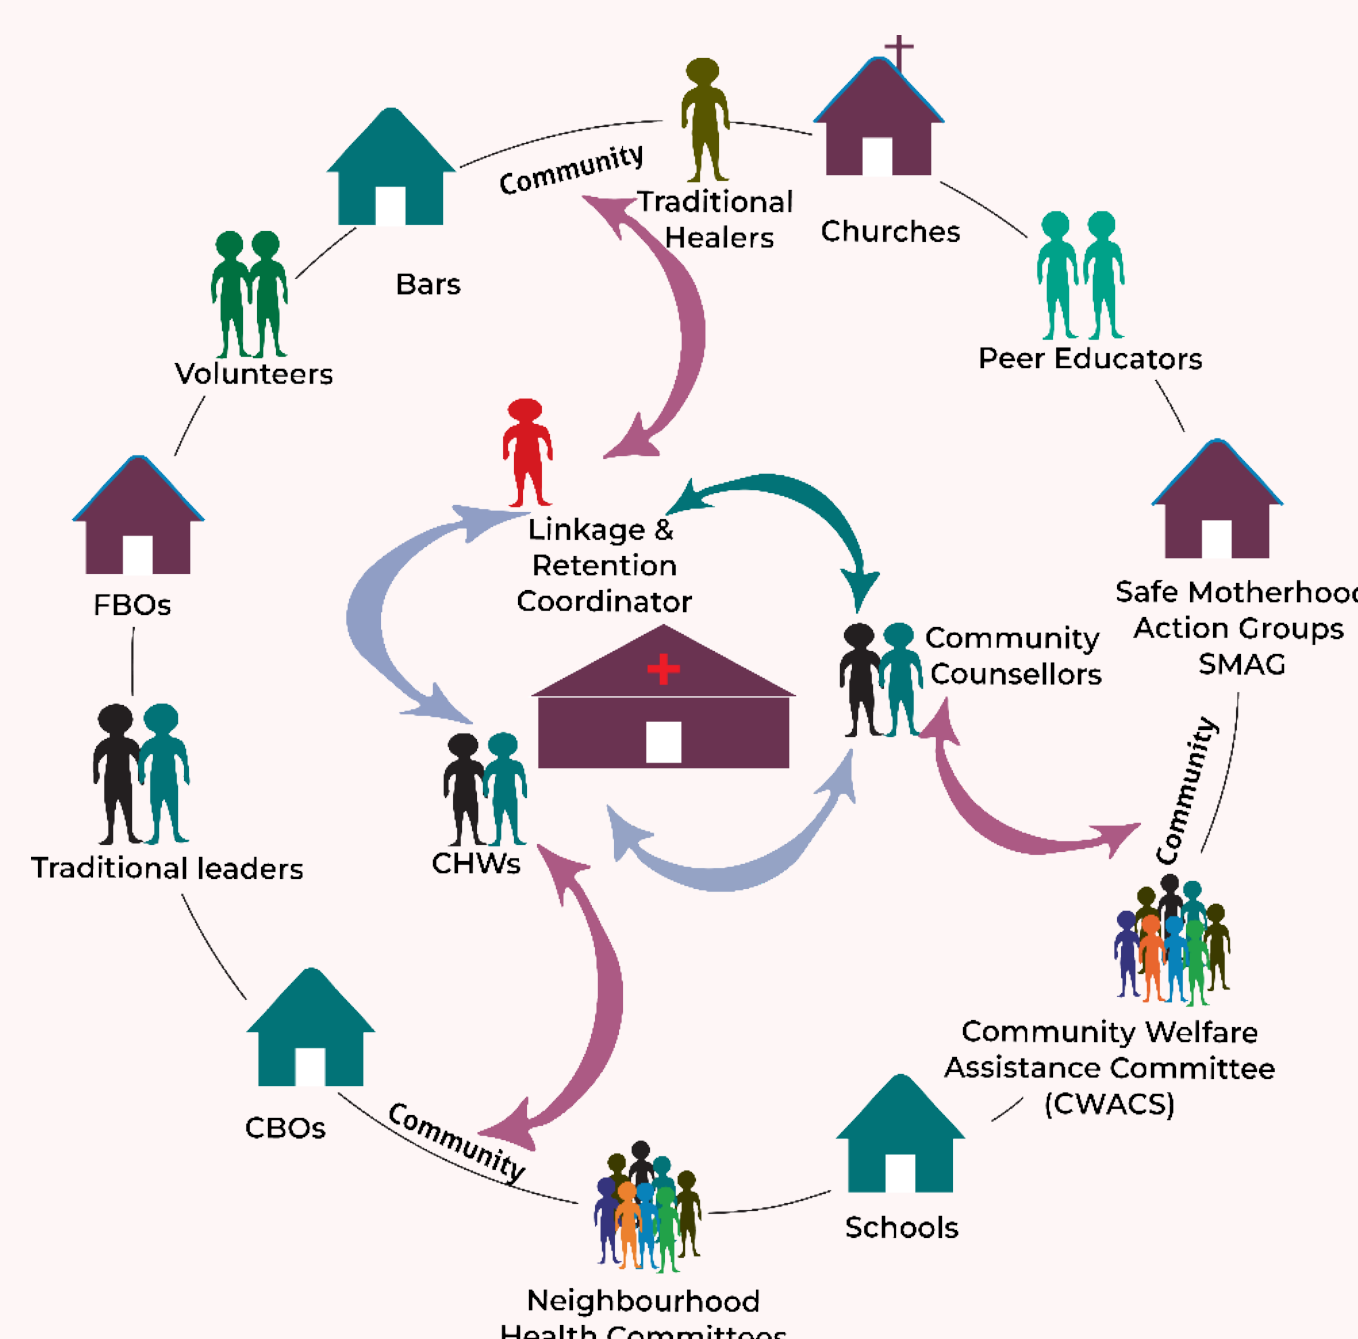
Community

Traditional Healers

Churches

Bars

Peer Educators

Volunteers

Linkage & Retention Coordinator

FBOs

Safe Motherhood Action Groups SMAG

Community Counsellors

Community

Traditional leaders

CHWs

Community Welfare Assistance Committee (CWACS)

CBOs

Community

Schools

Neighbourhood Health Committees